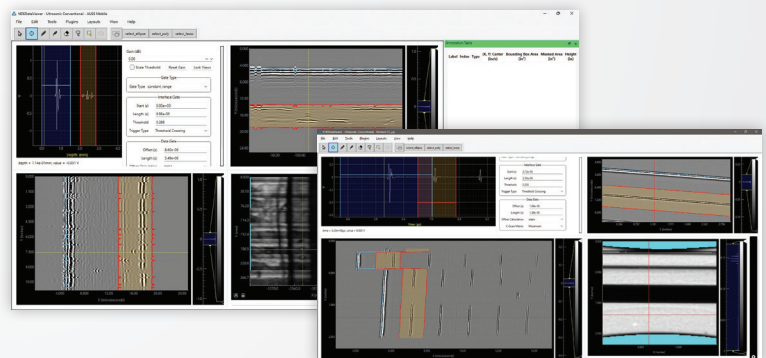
NDEDataViewer - Ultrasonic Conventional - AUDI Mobile

File Edit Tools Plugins Layouts View Help

select_allScan select_perU select_Dance

Gain (dB)

0.00

Scan Threshold Reset Gain Lock Views

Data Type

Data Type Constant range

Interface Gate

Start (s) 5.00e+00

Length (s) 5.00e+00

Threshold 0.200

Trigger Type Threshold Crossing

Data Gate

Offset (s) 8.00e+00

Length (s) 5.40e+00

Annotation Table

Label Index Type (X, Y) Center (Inch) Bounding Box Area (in²) Masked Area (in²) Height (in)

File Edit Tools Plugins Layouts View Help

select_allScan select_perU select_Dance

Interface Gate

Start (s)

Length (s)

Threshold 0.200

Trigger Type Threshold Crossing

Data Gate

Offset (s)

Length (s)

Offset Calculation

A-Scan Mode Maximum